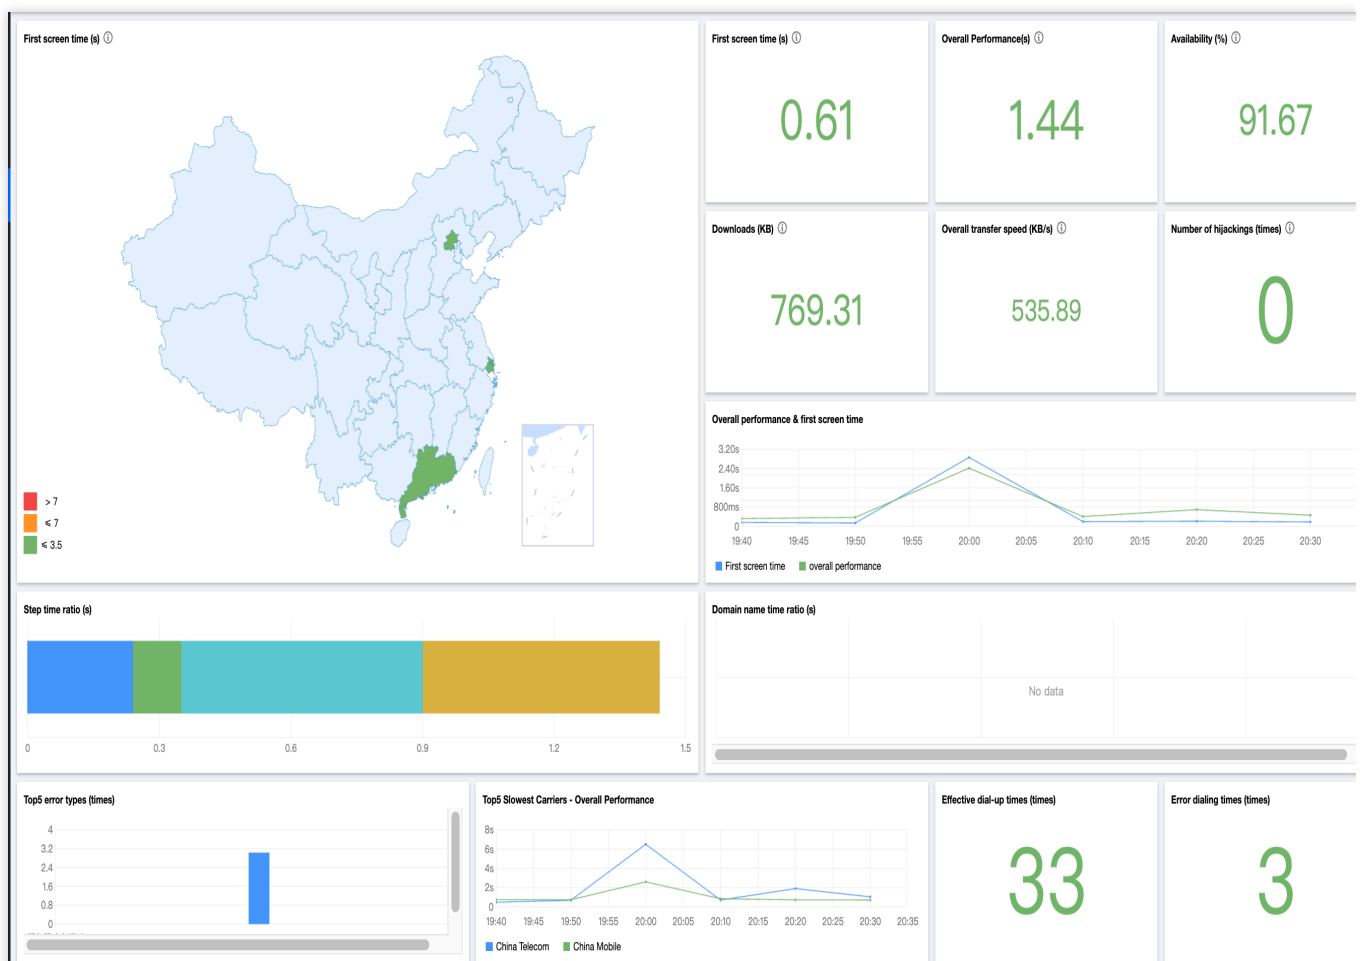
First screen time (s) ⓘ

> 7
≤ 7
≤ 3.5

First screen time (s) ⓘ

0.61

Overall Performance(s) ⓘ

1.44

Availability (%) ⓘ

91.67

Downloads (KB) ⓘ

769.31

Overall transfer speed (KB/s) ⓘ

535.89

Number of hijackings (times) ⓘ

0

Overall performance & first screen time

3.20s
2.40s
1.60s
800ms
0
19:40 19:45 19:50 19:55 20:00 20:05 20:10 20:15 20:20 20:25 20:30

First screen time overall performance

Step time ratio (s)

0 0.3 0.6 0.9 1.2 1.5

Domain name time ratio (s)

No data

Top5 error types (times)

4
3.2
2.4
1.6
0.8
0

Top5 Slowest Carriers - Overall Performance

8s
6s
4s
2s
0
19:40 19:45 19:50 19:55 20:00 20:05 20:10 20:15 20:20 20:25 20:30 20:35

China Telecom China Mobile

Effective dial-up times (times)

33

Error dialing times (times)

3